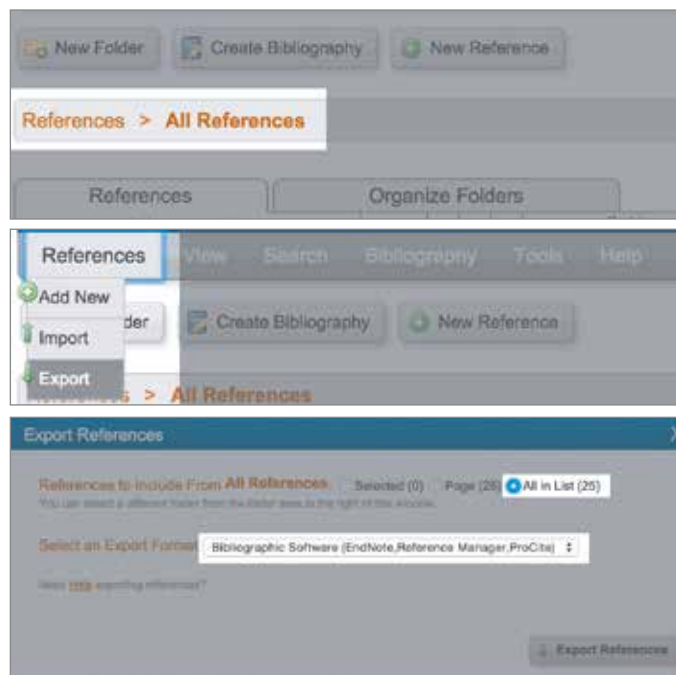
New Folder
Create Bibliography
New Reference

References > All References

References
Organize Folders

References
View
Search
Bibliography
Tools
Help

Add New
Import
Export

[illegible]der
Create Bibliography
New Reference

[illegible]s > All References

Export References

References to Include From All References
Selected (0)
Page (25)
All in List (25)
You can select a different folder from the folder area to the right of this window.

Select an Export Format
Bibliographic Software (EndNote,Reference Manager,ProCite)

Need Help exporting references?

Export References